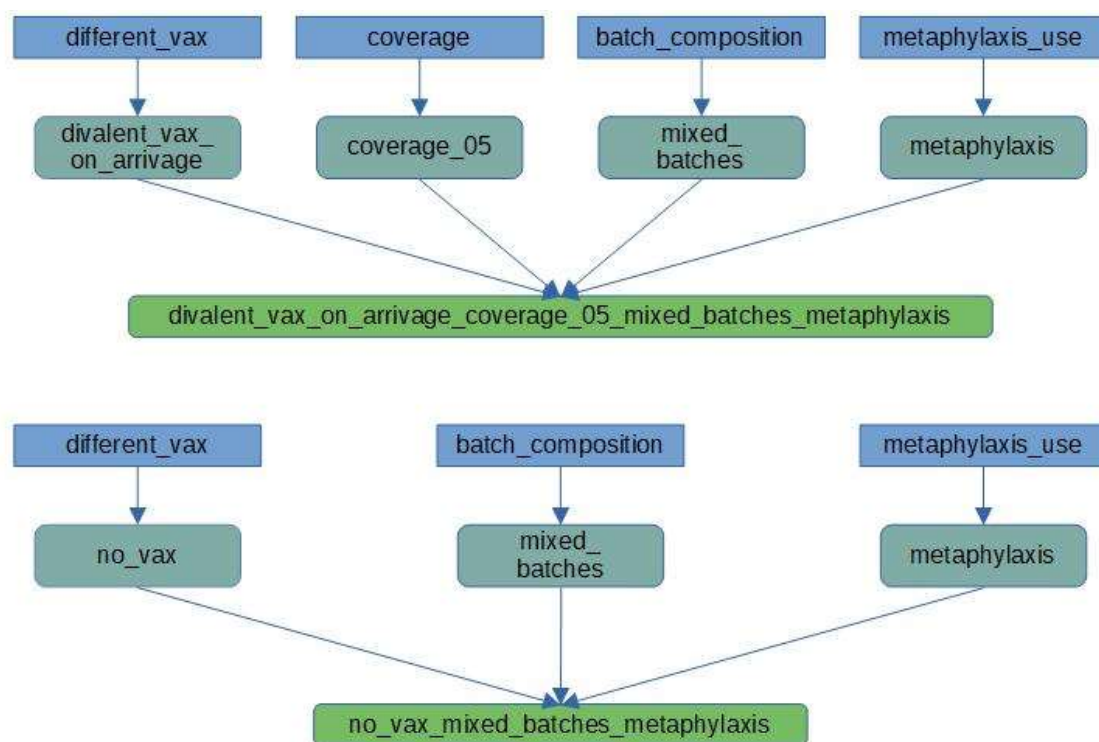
different_vax

coverage

batch_composition

metaphylaxis_use

divalent_vax_ on_arrivage

coverage_05

mixed_ batches

metaphylaxis

divalent_vax_on_arrivage_coverage_05_mixed_batches_metaphylaxis

different_vax

batch_composition

metaphylaxis_use

no_vax

mixed_ batches

metaphylaxis

no_vax_mixed_batches_metaphylaxis